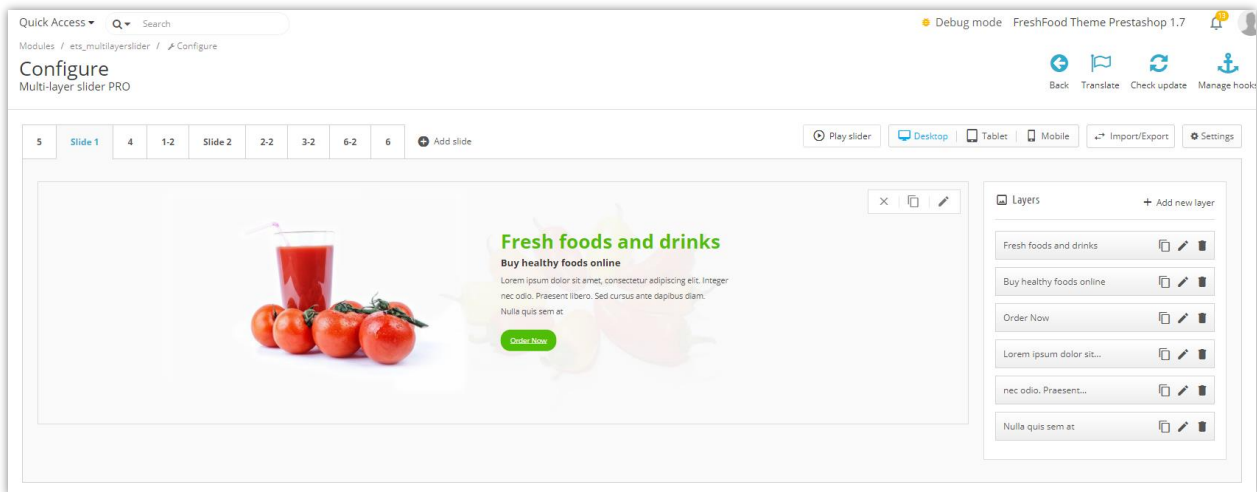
Quick Access ▾ Search

Debug mode FreshFood Theme Prestashop 1.7

Modules / ets_multilayerslider / Configure

Configure

Multi-layer slider PRO

Back Translate Check update Manage hooks

5 Slide 1 4 1-2 Slide 2 2-2 3-2 6-2 6 Add slide

Play slider Desktop Tablet Mobile Import/Export Settings

Fresh foods and drinks

Buy healthy foods online

Lorem ipsum dolor sit amet, consectetur adipiscing elit. Integer nec odio. Praesent libero. Sed cursus ante dapibus diam. Nulla quis sem at

Order Now

Layers

+ Add new layer

Fresh foods and drinks

Buy healthy foods online

Order Now

Lorem ipsum dolor sit...

nec odio. Praesent...

Nulla quis sem at